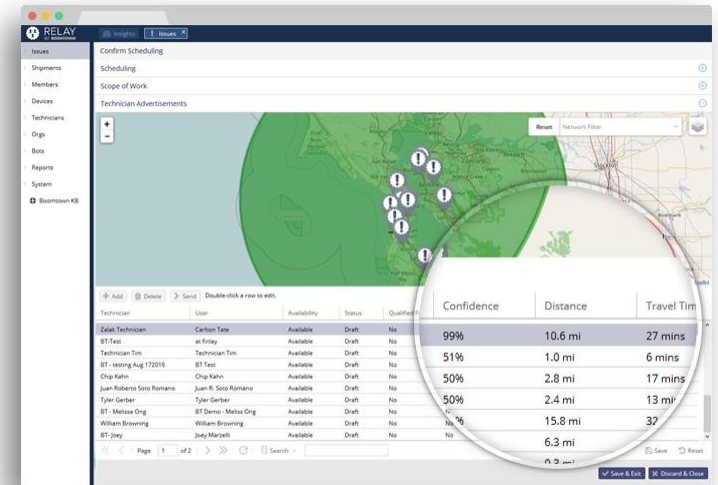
RELAY BY BOOMTOWN

Insights | Issues ×

Issues
Shipments
Members
Devices
Technicians
Orgs
Bots
Reports
System
Boomtown KB

Confirm Scheduling
Scheduling
Scope of Work
Technician Advertisements

Reset | Network Filter

+ Add | Delete | Send | Double-click a row to edit.

| Technician | User | Availability | Status | Qualified |
|---|---|---|---|---|
| Zelak Technician | Carlton Tate | Available | Draft | No |
| BT-Test | at finlay | Available | Draft | No |
| Technician Tim | Technician Tim | Available | Draft | No |
| BT - testing Aug 172016 | BT Test | Available | Draft | No |
| Chip Kahn | Chip Kahn | Available | Draft | No |
| Juan Roberto Soto Romano | Juan R. Soto Romano | Available | Draft | No |
| Tyler Gerber | Tyler Gerber | Available | Draft | No |
| BT - Melissa Ong | BT Demo - Melissa Ong | Available | Draft | No |
| William Browning | William Browning | Available | Draft | No |
| BT-Joey | Joey Marzelli | Available | Draft | No |

| Confidence | Distance | Travel Tim |
|---|---|---|
| 99% | 10.6 mi | 27 mins |
| 51% | 1.0 mi | 6 mins |
| 50% | 2.8 mi | 17 mins |
| 50% | 2.4 mi | 13 mi |
| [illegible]% | 15.8 mi | 32 |
| | 6.3 mi | |
| | 0.3 mi | |

Page 1 of 2 | Search | Save | Reset

Save & Exit | Discard & Close